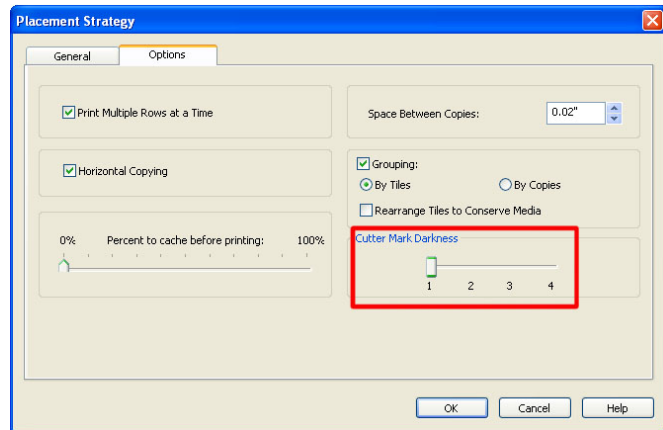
Placement Strategy

General

Options

Print Multiple Rows at a Time

Space Between Copies:

0.02"

Horizontal Copying

Grouping:

By Tiles

By Copies

Rearrange Tiles to Conserve Media

0%

Percent to cache before printing:

100%

Cutter Mark Darkness

1

2

3

4

OK

Cancel

Help